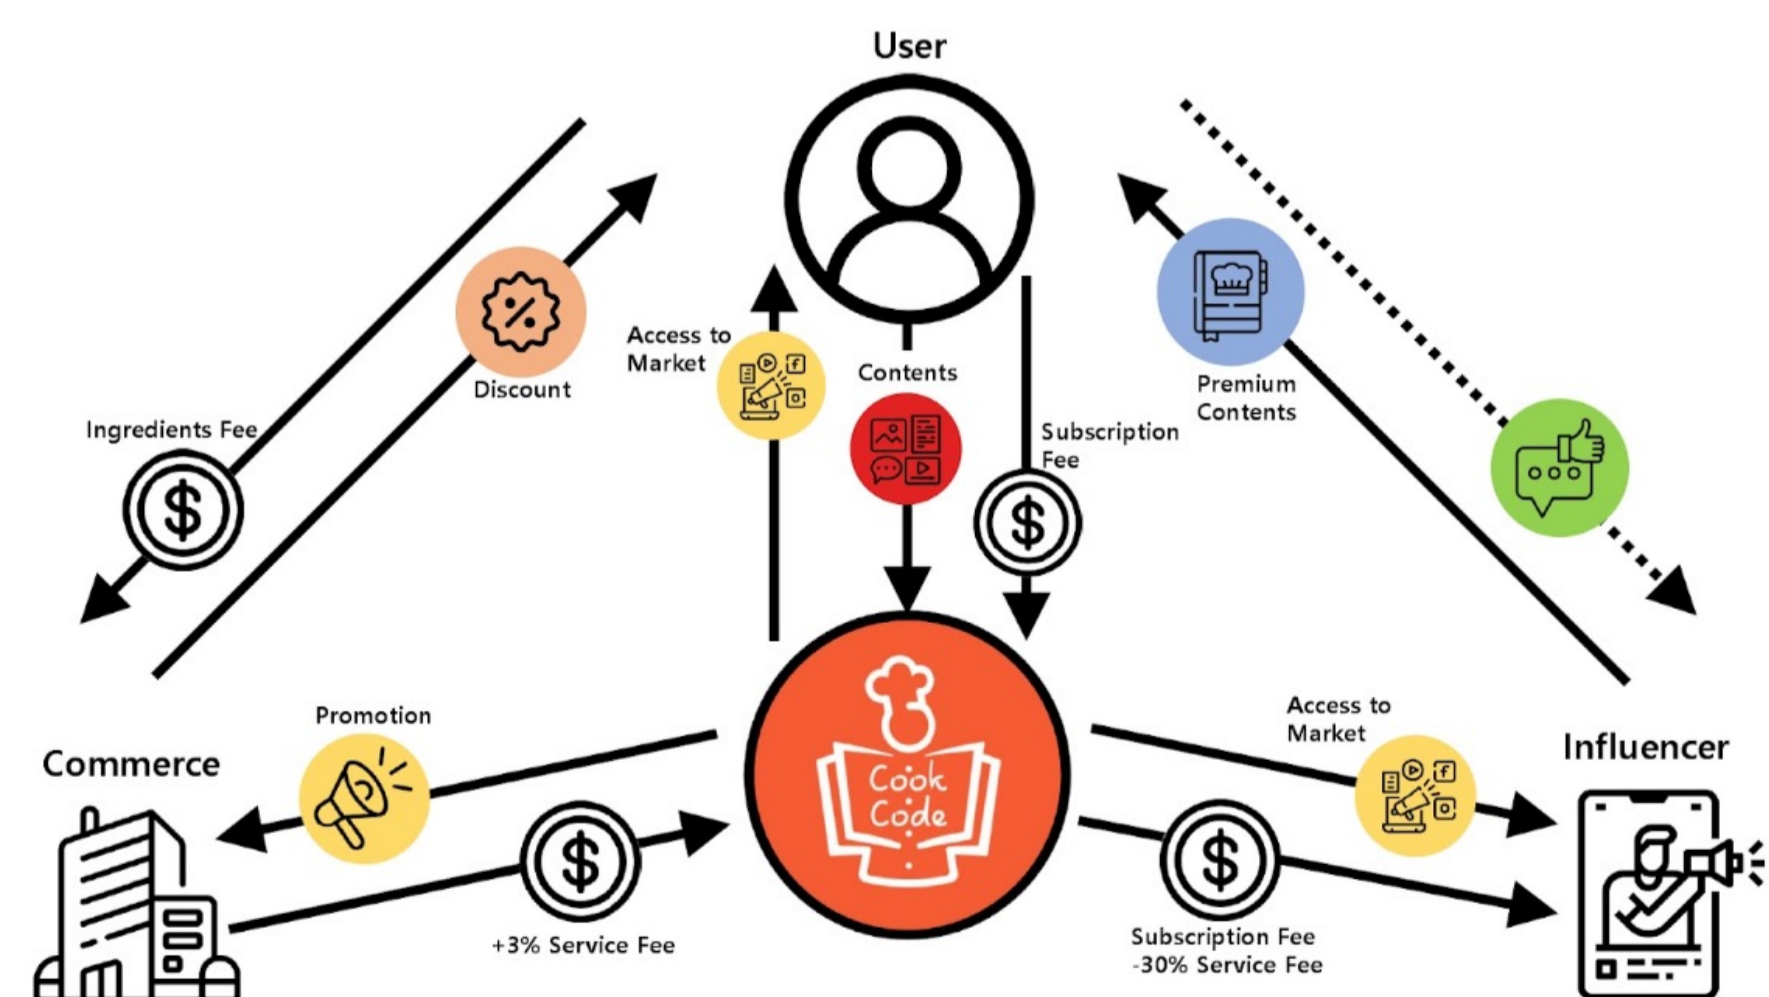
User

Discount

Ingredients Fee

Access to Market

Contents

Subscription Fee

Premium Contents

Cook Code

Promotion

Commerce

+3% Service Fee

Access to Market

Influencer

Subscription Fee -30% Service Fee